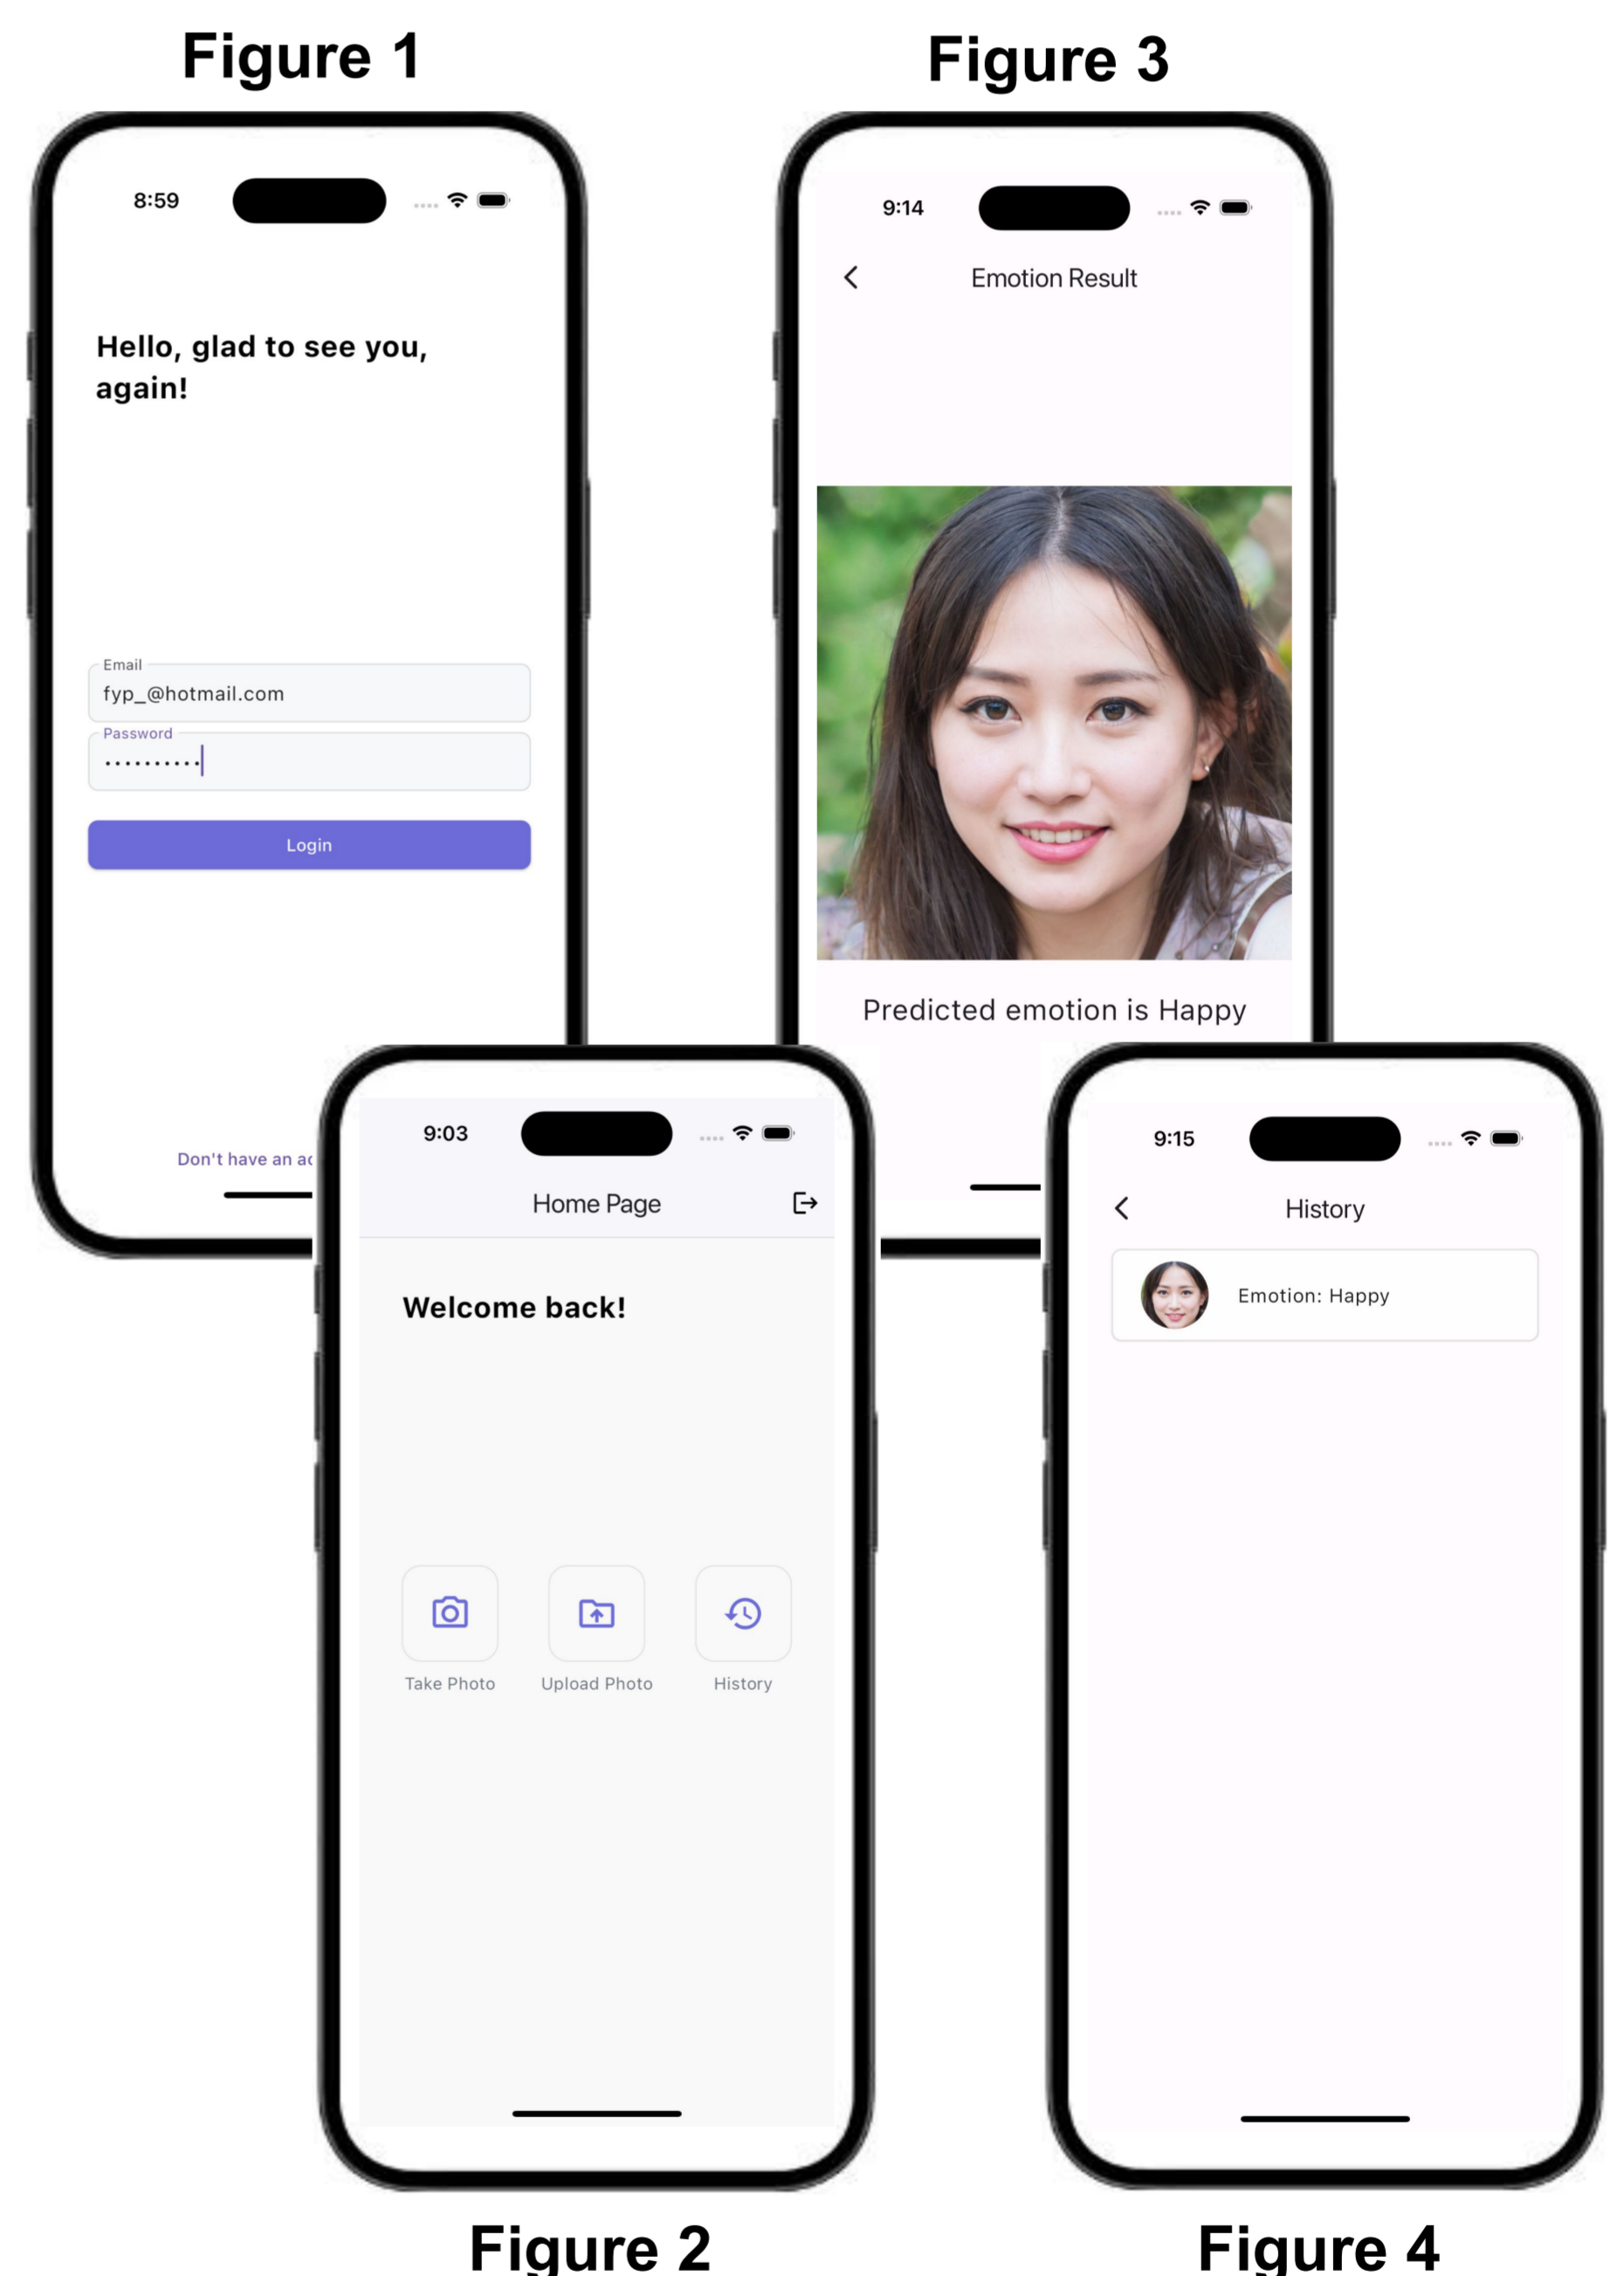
Figure 1

8:59

Hello, glad to see you, again!

Email
fyp_@hotmail.com
Password
••••••••••

Login

Don't have an a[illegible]

Figure 3

9:14

Emotion Result

Predicted emotion is Happy

9:03

Home Page

Welcome back!

Take Photo
Upload Photo
History

Figure 2

9:15

History

Emotion: Happy

Figure 4